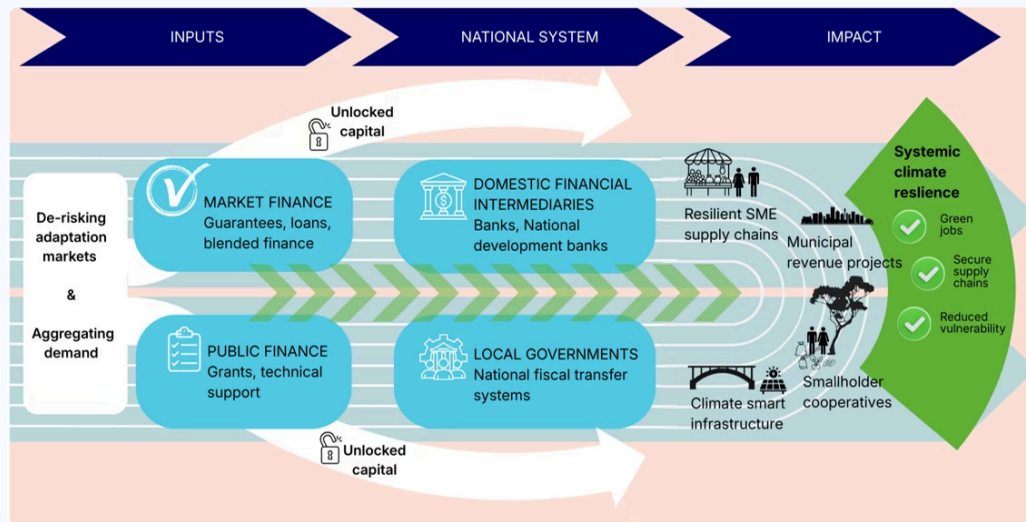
INPUTS

NATIONAL SYSTEM

IMPACT

Unlocked capital

De-risking adaptation markets

&

Aggregating demand

MARKET FINANCE
Guarantees, loans, blended finance

DOMESTIC FINANCIAL INTERMEDIARIES
Banks, National development banks

PUBLIC FINANCE
Grants, technical support

LOCAL GOVERNMENTS
National fiscal transfer systems

Unlocked capital

Resilient SME supply chains

Municipal revenue projects

Climate smart infrastructure

Smallholder cooperatives

Systemic climate reslience

Green jobs

Secure supply chains

Reduced vulnerability